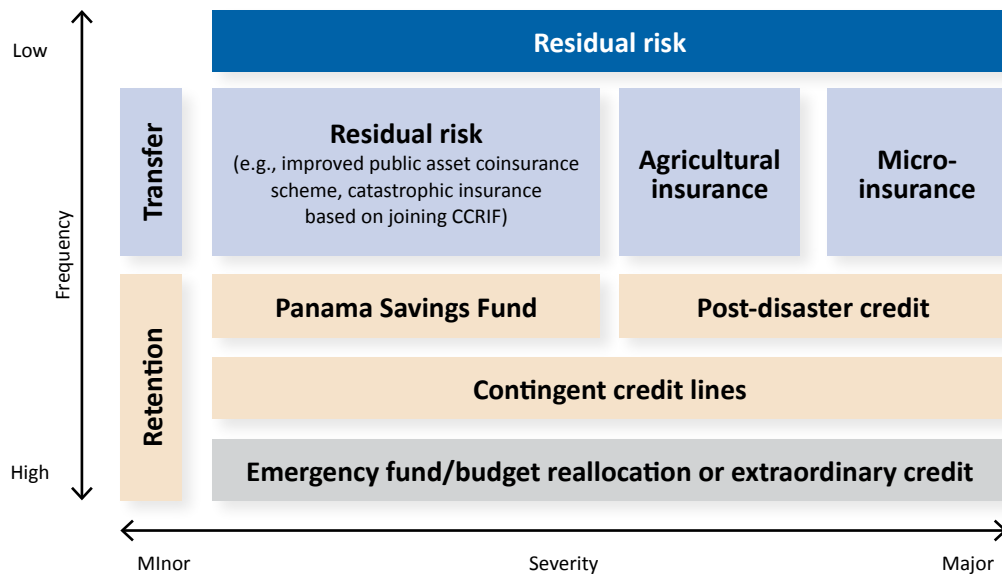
Low

Residual risk

Transfer

Residual risk
(e.g., improved public asset coinsurance scheme, catastrophic insurance based on joining CCRIF)

Agricultural insurance

Micro-insurance

Frequency

Retention

Panama Savings Fund

Post-disaster credit

Contingent credit lines

High

Emergency fund/budget reallocation or extraordinary credit

MInor

Severity

Major